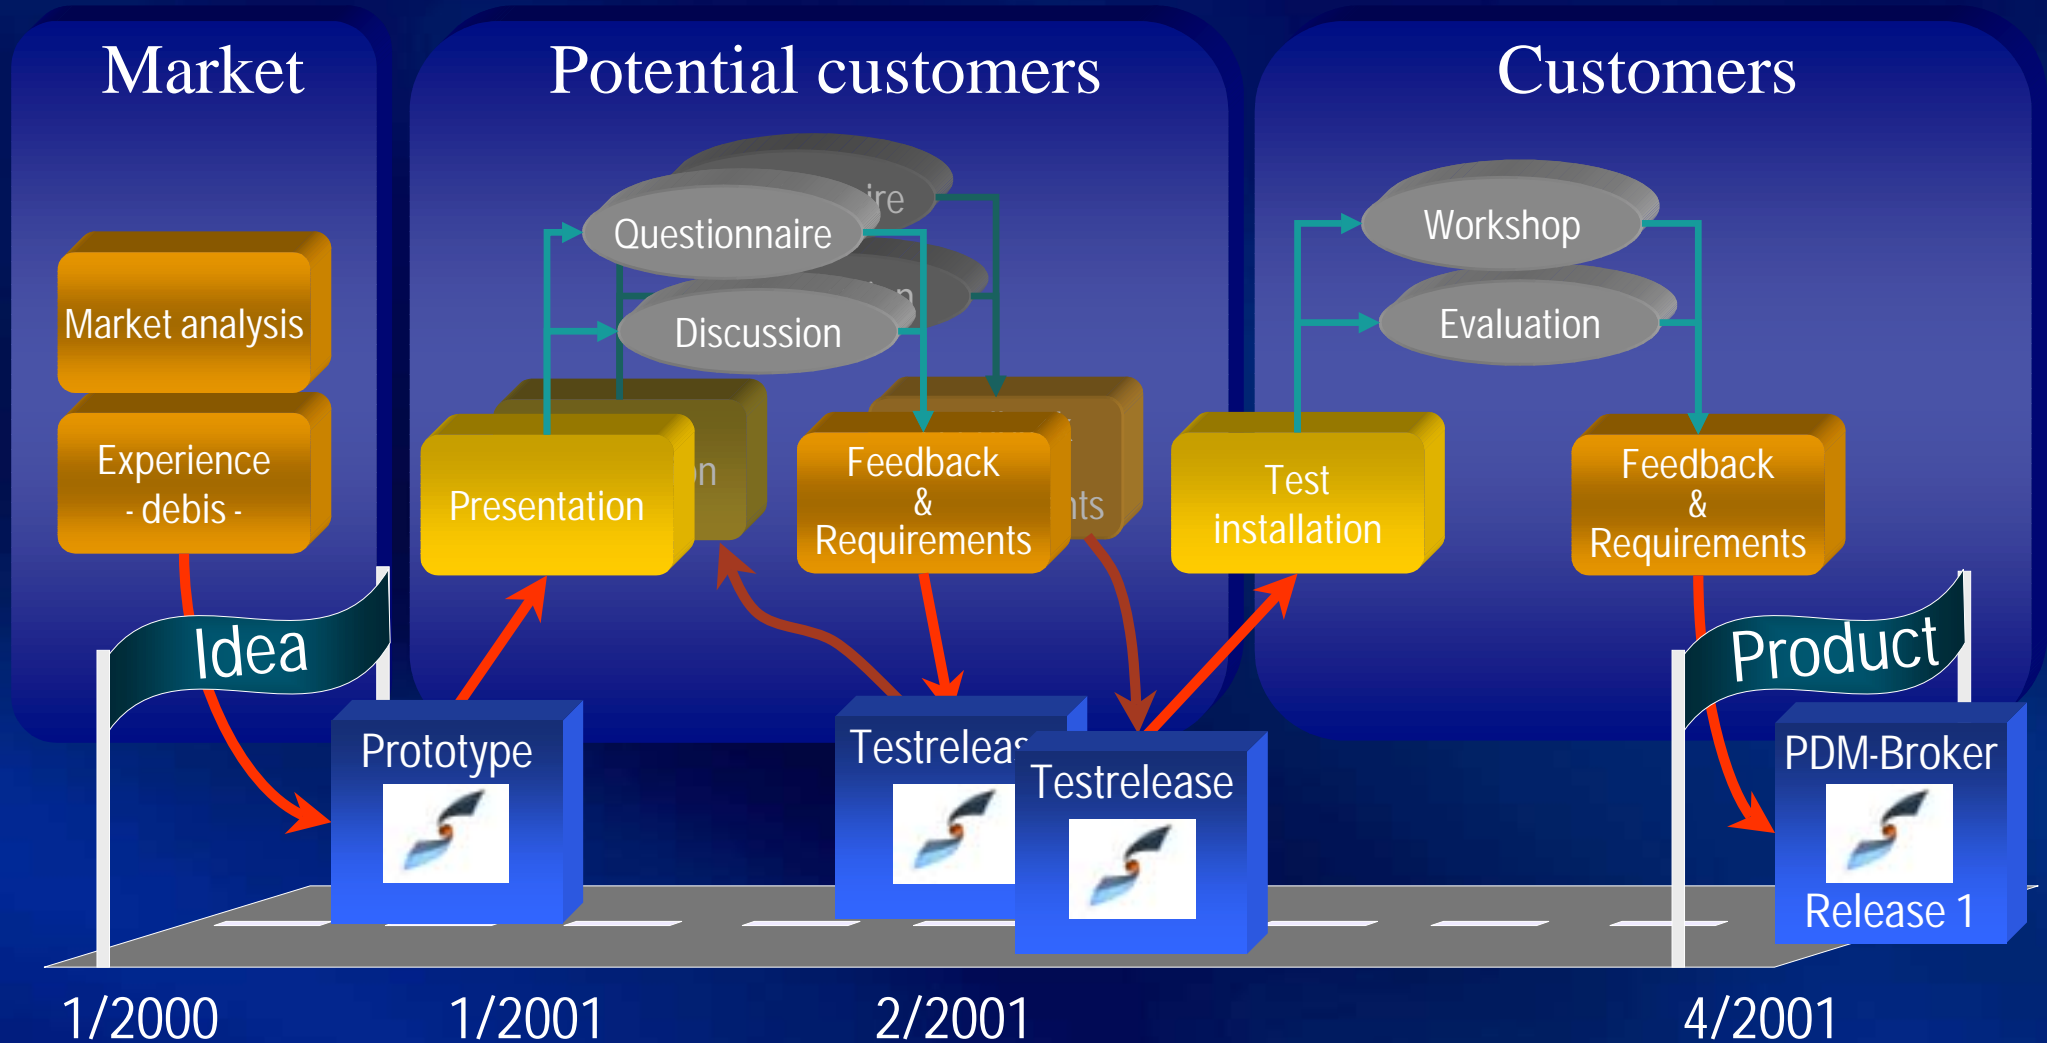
Market

Potential customers

Customers

Market analysis

Experience - debis -

Questionnaire

Discussion

Presentation

Feedback & Requirements

Workshop

Evaluation

Test installation

Feedback & Requirements

Idea

Product

Prototype

Testreleas

Testrelease

PDM-Broker

Release 1

1/2000

1/2001

2/2001

4/2001